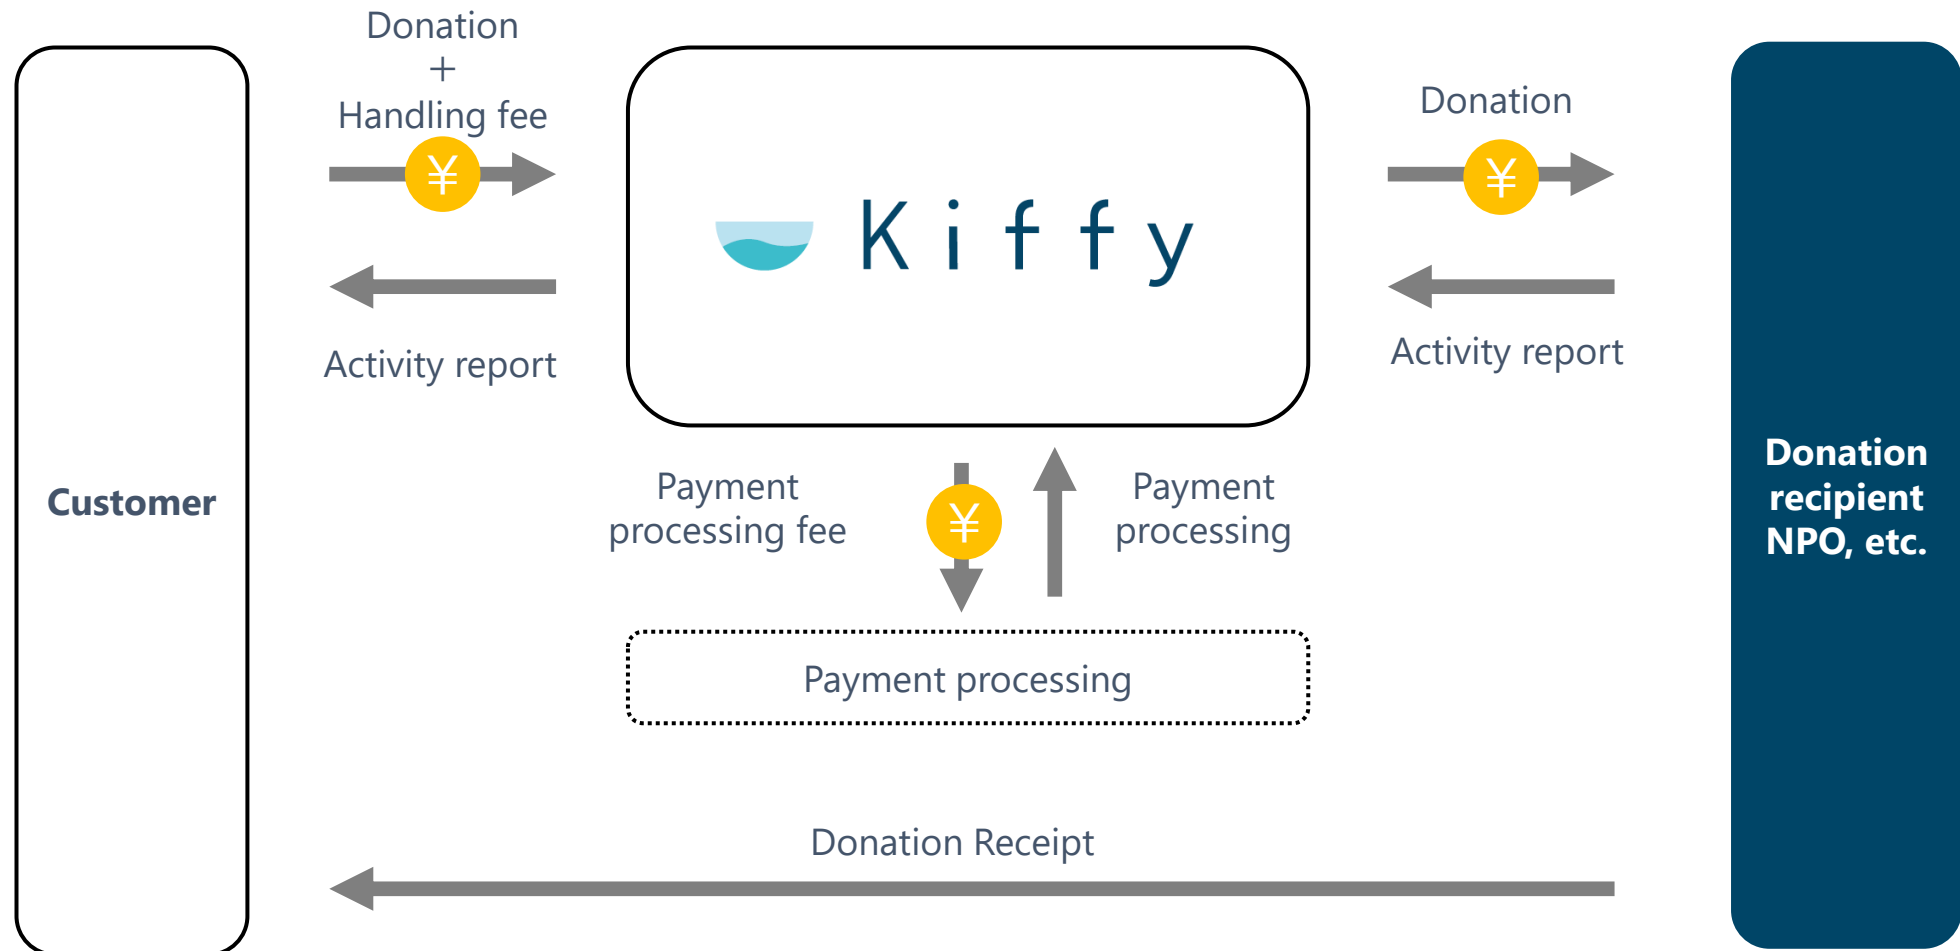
Customer

Donation
+
Handling fee

¥

Activity report

Kiffy

Donation

¥

Activity report

Donation recipient NPO, etc.

Payment processing fee

¥

Payment processing

Payment processing

Donation Receipt